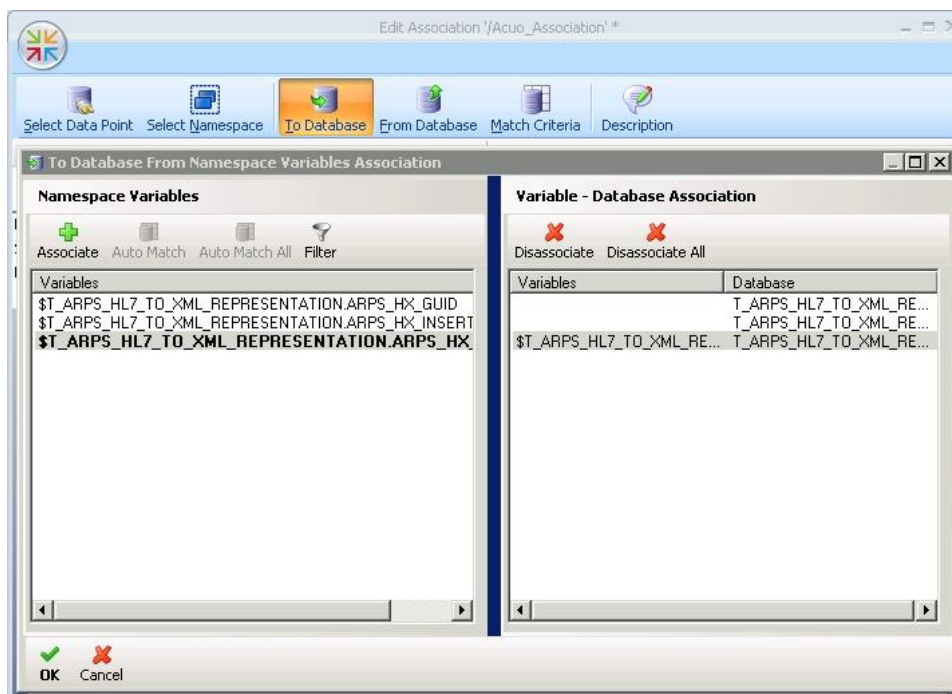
Edit Association '/Acuo_Association' *

Select Data Point Select Namespace To Database From Database Match Criteria Description

To Database From Namespace Variables Association

Namespace Variables

Associate Auto Match Auto Match All Filter

| Variables |
|---|
| $T_ARPS_HL7_TO_XML_REPRESENTATION.ARPS_HX_GUID |
| $T_ARPS_HL7_TO_XML_REPRESENTATION.ARPS_HX_INSERT |
| $T_ARPS_HL7_TO_XML_REPRESENTATION.ARPS_HX_ |

Variable - Database Association

Disassociate Disassociate All

| Variables | Database |
|---|---|
| | T_ARPS_HL7_TO_XML_RE... |
| | T_ARPS_HL7_TO_XML_RE... |
| $T_ARPS_HL7_TO_XML_RE... | T_ARPS_HL7_TO_XML_RE... |

OK Cancel